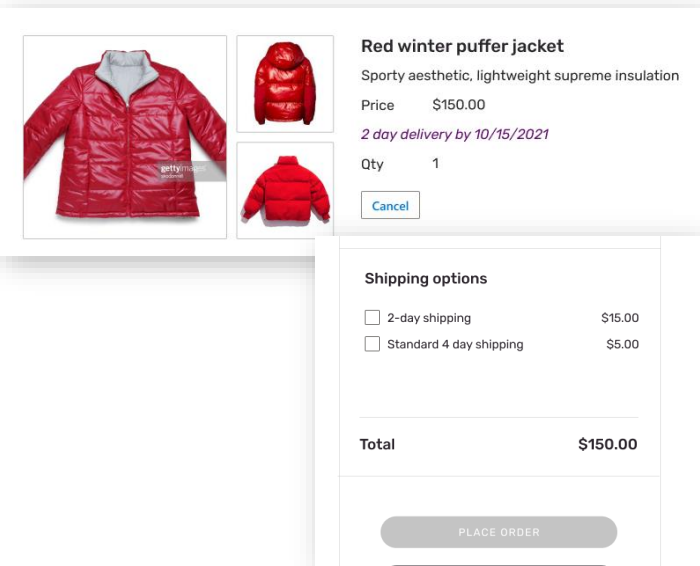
gettyimages

Red winter puffer jacket

Sporty aesthetic, lightweight supreme insulation

Price $150.00

2 day delivery by 10/15/2021

Qty 1

Cancel

Shipping options

2-day shipping $15.00

Standard 4 day shipping $5.00

Total $150.00

PLACE ORDER